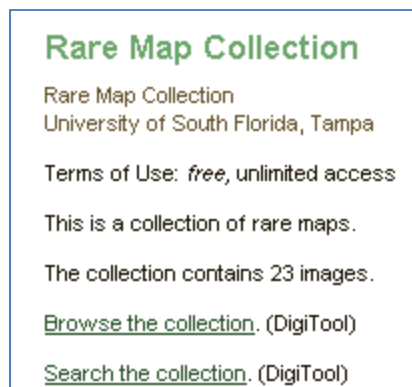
Rare Map Collection

Rare Map Collection
University of South Florida, Tampa

Terms of Use: *free*, unlimited access

This is a collection of rare maps.

The collection contains 23 images.

Browse the collection. (DigiTool)

Search the collection. (DigiTool)